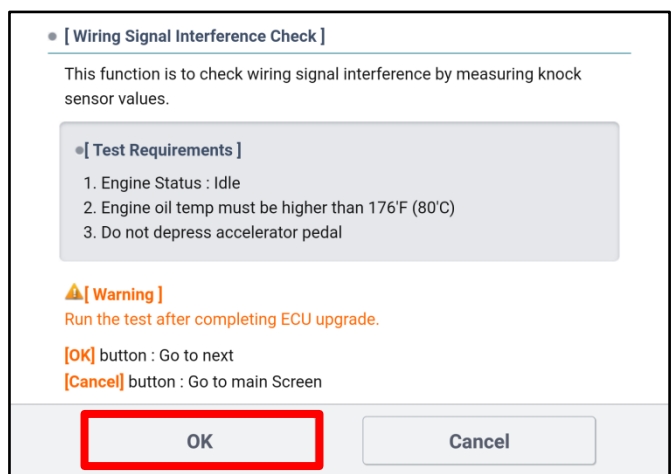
[ Wiring Signal Interference Check ]

This function is to check wiring signal interference by measuring knock sensor values.

[ Test Requirements ]

1. Engine Status : Idle
2. Engine oil temp must be higher than 176'F (80'C)
3. Do not depress accelerator pedal

[ Warning ]
Run the test after completing ECU upgrade.

[OK] button : Go to next
[Cancel] button : Go to main Screen

OK

Cancel